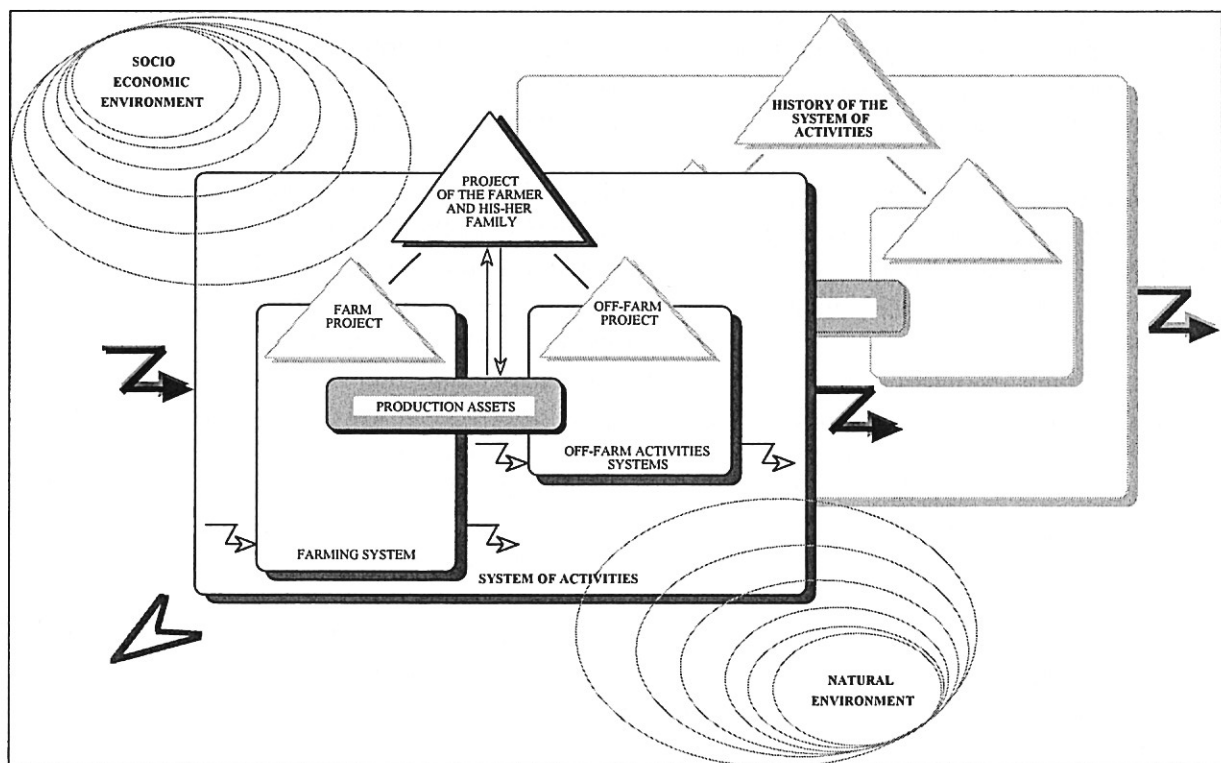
SOCIO ECONOMIC ENVIRONMENT

HISTORY OF THE SYSTEM OF ACTIVITIES

PROJECT OF THE FARMER AND HIS-HER FAMILY

FARM PROJECT

OFF-FARM PROJECT

PRODUCTION ASSETS

OFF-FARM ACTIVITIES SYSTEMS

FARMING SYSTEM

SYSTEM OF ACTIVITIES

NATURAL ENVIRONMENT